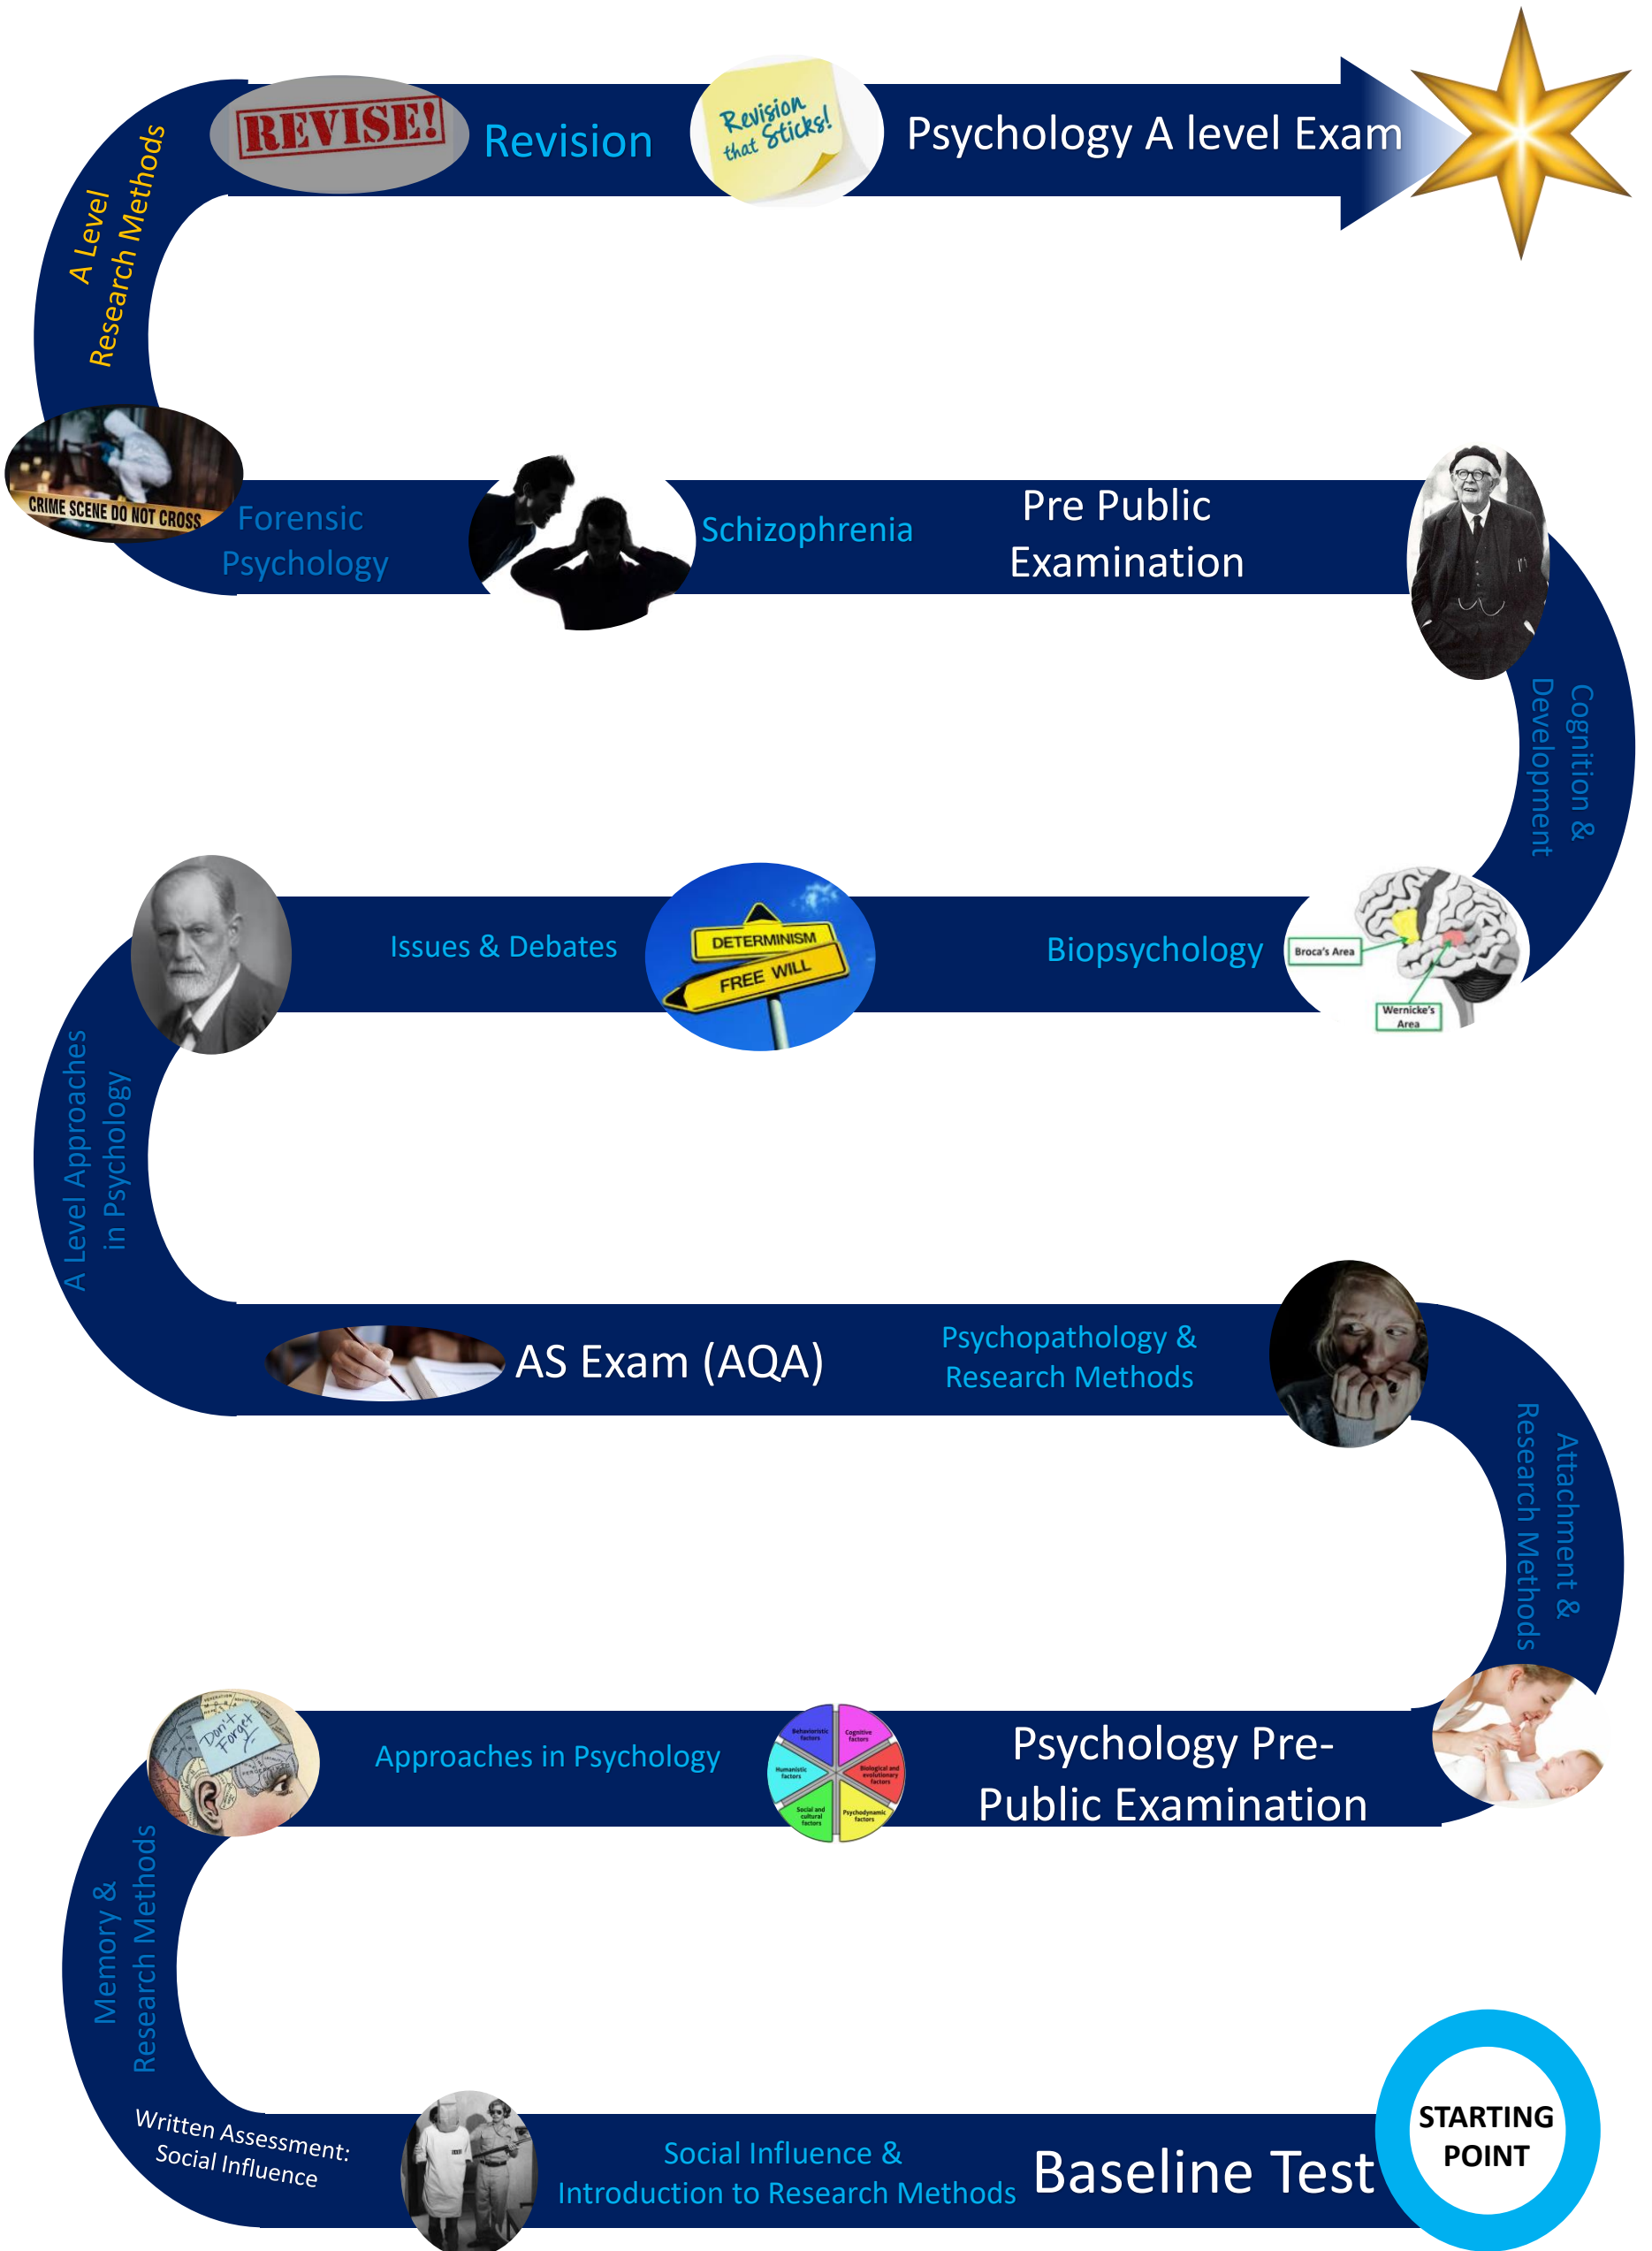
REVISE!

Revision

Revision that Sticks!

Psychology A level Exam

A Level Research Methods

CRIME SCENE DO NOT CROSS

Forensic Psychology

Schizophrenia

Pre Public Examination

Cognition & Development

Issues & Debates

DETERMINISM

FREE WILL

Biopsychology

Broca's Area

Wernicke's Area

A Level Approaches in Psychology

AS Exam (AQA)

Psychopathology & Research Methods

Attachment & Research Methods

Don't Forget

Approaches in Psychology

Behaviouristic factors

Cognitive factors

Humanistic factors

Biological and evolutionary factors

Social and cultural factors

Psychodynamic factors

Psychology Pre-Public Examination

Memory & Research Methods

Written Assessment: Social Influence

Social Influence & Introduction to Research Methods

Baseline Test

STARTING POINT